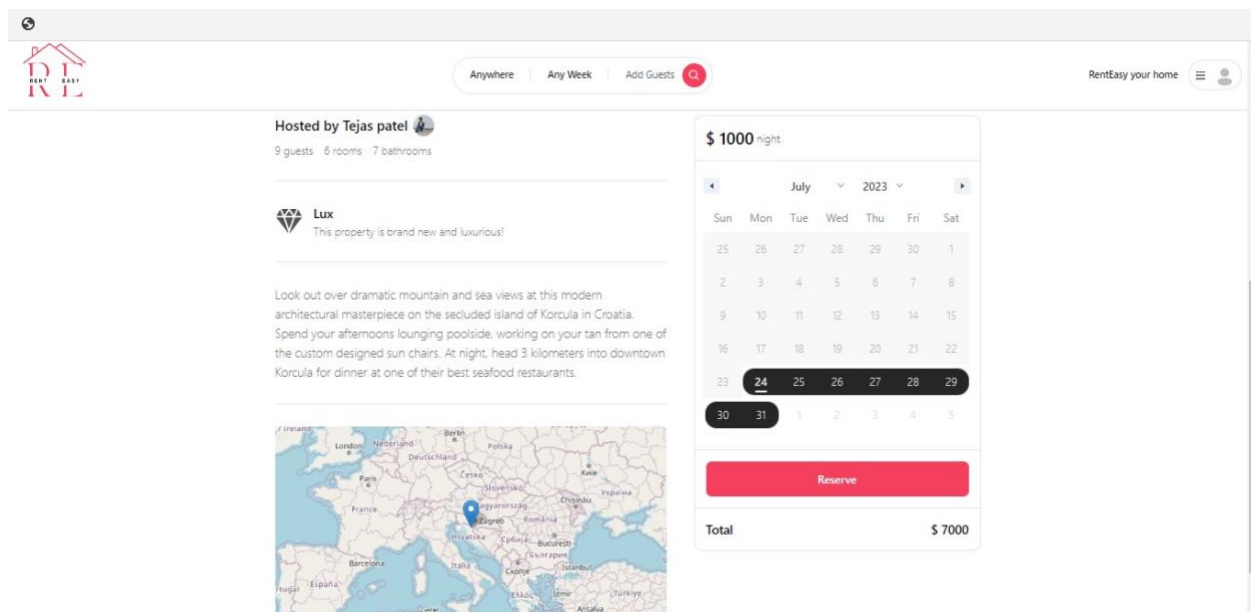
RENT EASY
R E

Anywhere | Any Week | Add Guests

RentEasy your home

Hosted by Tejas patel
9 guests 6 rooms 7 bathrooms

Lux
This property is brand new and luxurious!

Look out over dramatic mountain and sea views at this modern architectural masterpiece on the secluded island of Korcula in Croatia. Spend your afternoons lounging poolside, working on your tan from one of the custom designed sun chairs. At night, head 3 kilometers into downtown Korcula for dinner at one of their best seafood restaurants.

Ireland London Nederland Berlin Polska Deutschland Paris Česko Slovensko France Magyarország Україна Chișinău Zagreb România Hrvatska Србија București България Barcelona Italia Србија España Istanbul Türkiye Antalya

$ 1000 night

July 2023

| Sun | Mon | Tue | Wed | Thu | Fri | Sat |
|---|---|---|---|---|---|---|
| 25 | 26 | 27 | 28 | 29 | 30 | 1 |
| 2 | 3 | 4 | 5 | 6 | 7 | 8 |
| 9 | 10 | 11 | 12 | 13 | 14 | 15 |
| 16 | 17 | 18 | 19 | 20 | 21 | 22 |
| 23 | 24 | 25 | 26 | 27 | 28 | 29 |
| 30 | 31 | 1 | 2 | 3 | 4 | 5 |

Reserve

Total $ 7000